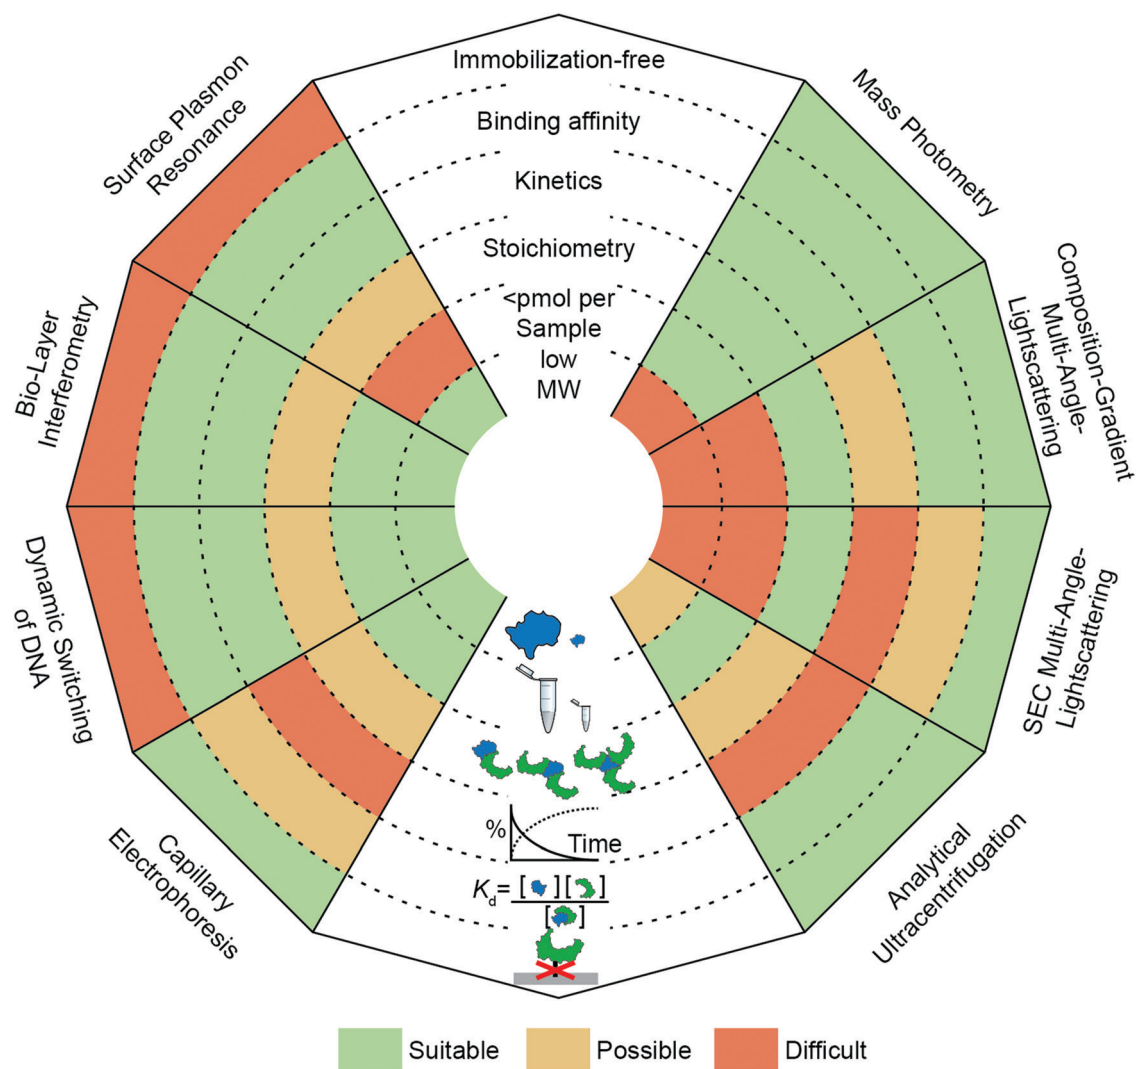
Immobilization-free

Binding affinity

Kinetics

Stoichiometry

<pmol per Sample

low MW

Surface Plasmon Resonance

Mass Photometry

Bio-Layer Interferometry

Composition-Gradient Multi-Angle-Lightscattering

Dynamic Switching of DNA

SEC Multi-Angle-Lightscattering

Capillary Electrophoresis

Analytical Ultracentrifugation

%

Time

$K_d = \frac{[\ ][\ ]}{[\ ]}$

Suitable

Possible

Difficult